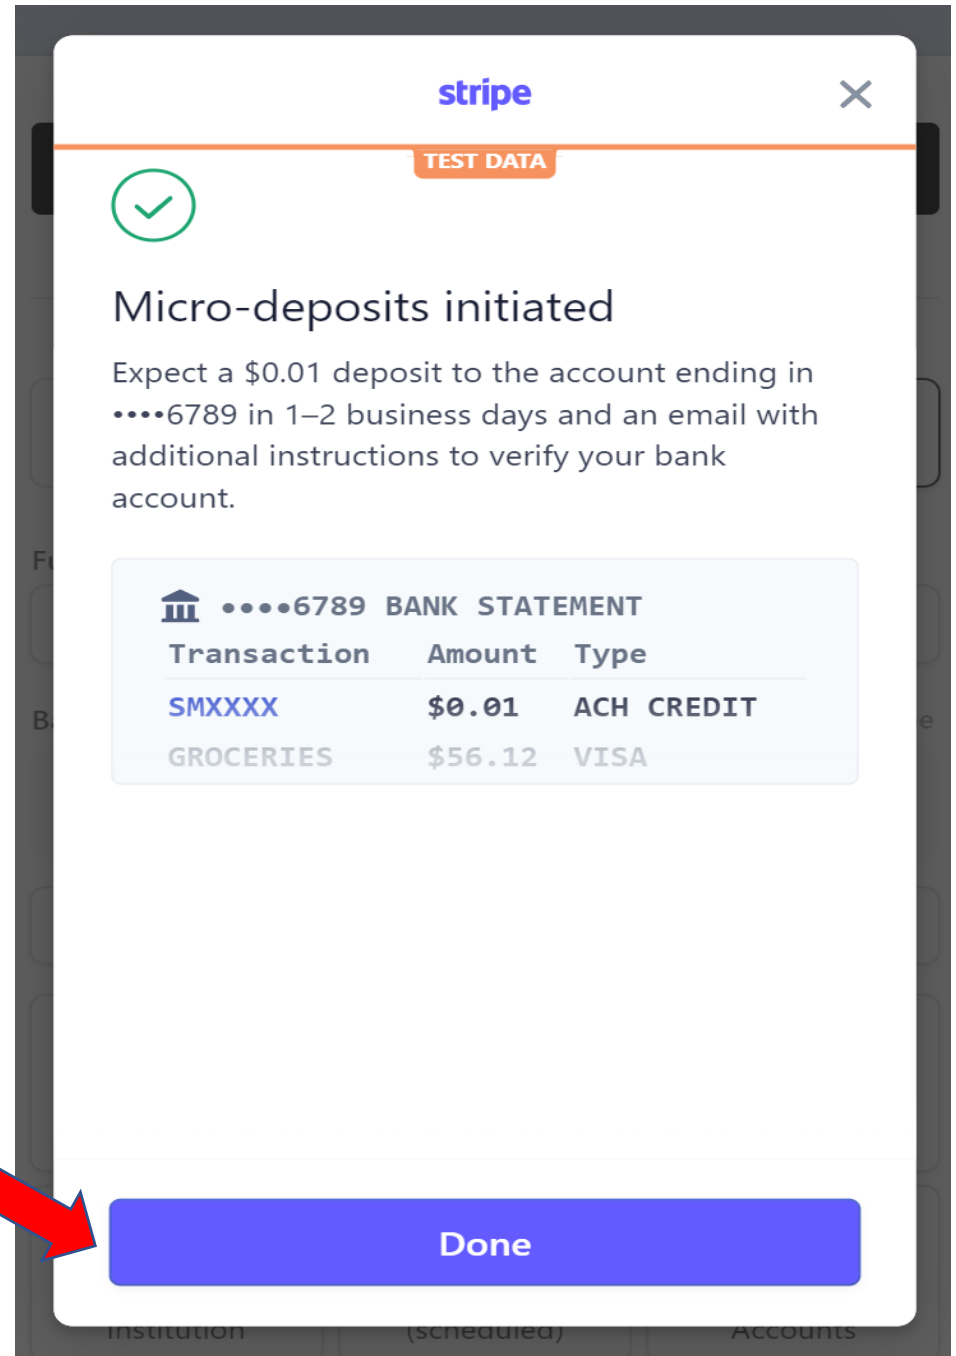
stripe

TEST DATA

Micro-deposits initiated

Expect a $0.01 deposit to the account ending in ••••6789 in 1–2 business days and an email with additional instructions to verify your bank account.

••••6789 BANK STATEMENT

| Transaction | Amount | Type |
|---|---|---|
| SMXXXX | $0.01 | ACH CREDIT |
| GROCERIES | $56.12 | VISA |

Done

Institution (scheduled) Accounts